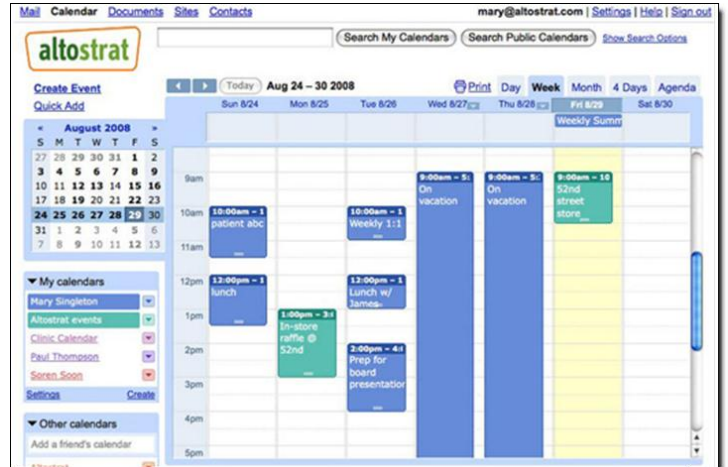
Mail Calendar Documents Sites Contacts mary@altostrat.com | Settings | Help | Sign out

altostrat

Search My Calendars Search Public Calendars Show Search Options

Create Event
Quick Add

Today Aug 24 – 30 2008 Print Day Week Month 4 Days Agenda

« August 2008 »

| S | M | T | W | T | F | S |
|---|---|---|---|---|---|---|
| 27 | 28 | 29 | 30 | 31 | 1 | 2 |
| 3 | 4 | 5 | 6 | 7 | 8 | 9 |
| 10 | 11 | 12 | 13 | 14 | 15 | 16 |
| 17 | 18 | 19 | 20 | 21 | 22 | 23 |
| 24 | 25 | 26 | 27 | 28 | 29 | 30 |
| 31 | 1 | 2 | 3 | 4 | 5 | 6 |
| 7 | 8 | 9 | 10 | 11 | 12 | 13 |

▼ My calendars
Mary Singleton
Altostrat events
Clinic Calendar
Paul Thompson
Soren Soon
Settings Create

▼ Other calendars
Add a friend's calendar

Sun 8/24 Mon 8/25 Tue 8/26 Wed 8/27 Thu 8/28 Fri 8/29 Sat 8/30

Weekly Summ

9am
10am
11am
12pm
1pm
2pm
3pm
4pm
5pm

10:00am – 1 patient abc
12:00pm – 1 lunch
1:00pm – 3: In-store raffle @ 52nd
10:00am – 1 Weekly 1:1
12:00pm – 1 Lunch w/ James
2:00pm – 4: Prep for board presentation
9:00am – 5: On vacation
9:00am – 5: On vacation
9:00am – 10 52nd street store